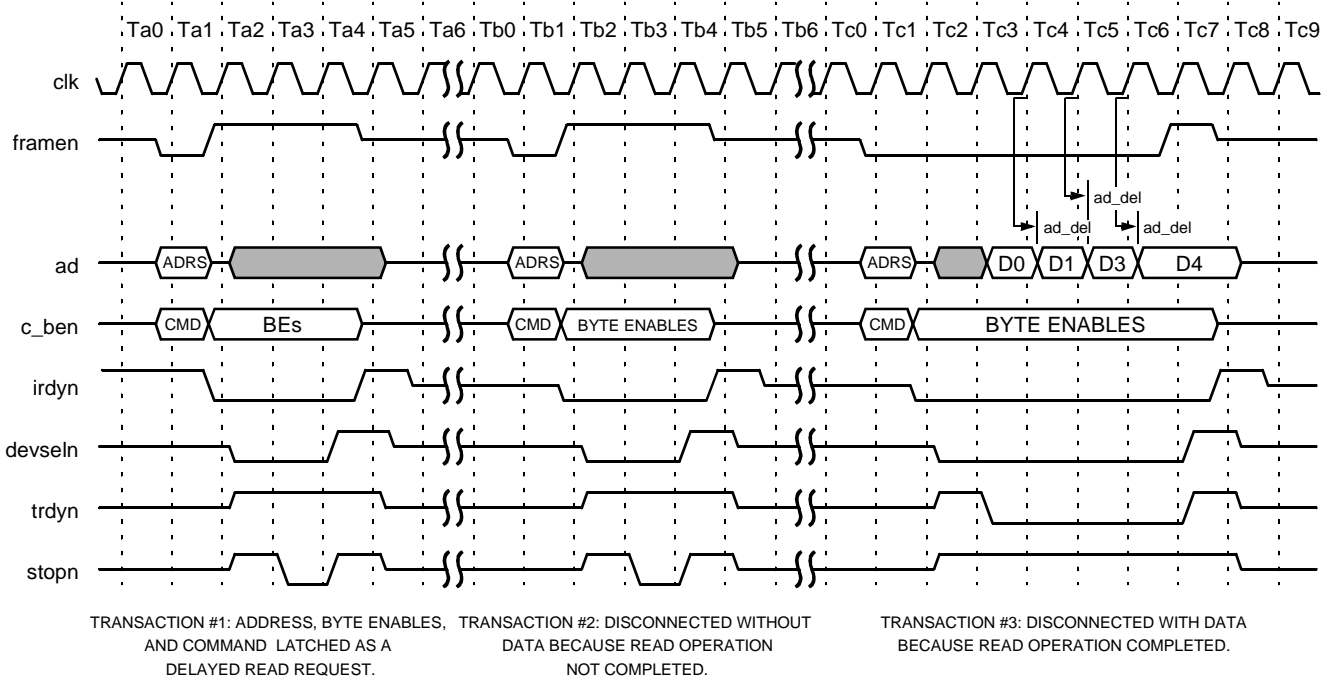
Ta0 Ta1 Ta2 Ta3 Ta4 Ta5 Ta6 Tb0 Tb1 Tb2 Tb3 Tb4 Tb5 Tb6 Tc0 Tc1 Tc2 Tc3 Tc4 Tc5 Tc6 Tc7 Tc8 Tc9

clk

framen

ad_del

ad_del

ad_del

ad

ADRS

ADRS

ADRS

D0 D1 D3 D4

c_ben

CMD BEs

CMD BYTE ENABLES

CMD BYTE ENABLES

irdyn

devseln

trdyn

stopn

TRANSACTION #1: ADDRESS, BYTE ENABLES, AND COMMAND LATCHED AS A DELAYED READ REQUEST.

TRANSACTION #2: DISCONNECTED WITHOUT DATA BECAUSE READ OPERATION NOT COMPLETED.

TRANSACTION #3: DISCONNECTED WITH DATA BECAUSE READ OPERATION COMPLETED.